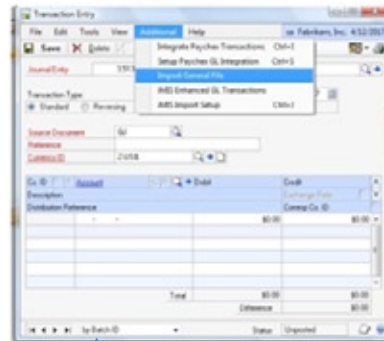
Transaction Entry

File Edit Tools View Additional Help sa Fabrikam, Inc. 4/12/20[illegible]

Save Delete

Journal Entry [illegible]

Transaction Type
Standard Reversing

Source Document GJ
Reference
Currency ID Z-US$

Integrate Paychex Transactions Ctrl+1
Setup Paychex GL Integration Ctrl+S
Import General File
AMS Enhanced GL Transactions
AMS Import Setup Ctrl+I

| Co. ID | Account | Debit | Credit |
|---|---|---|---|
| Description | | | Exchange Rate |
| Distribution Reference | | | Corresp Co. ID |
| | | $0.00 | $0.00 |

Total $0.00 $0.00
Difference $0.00

by Batch ID Status Unposted